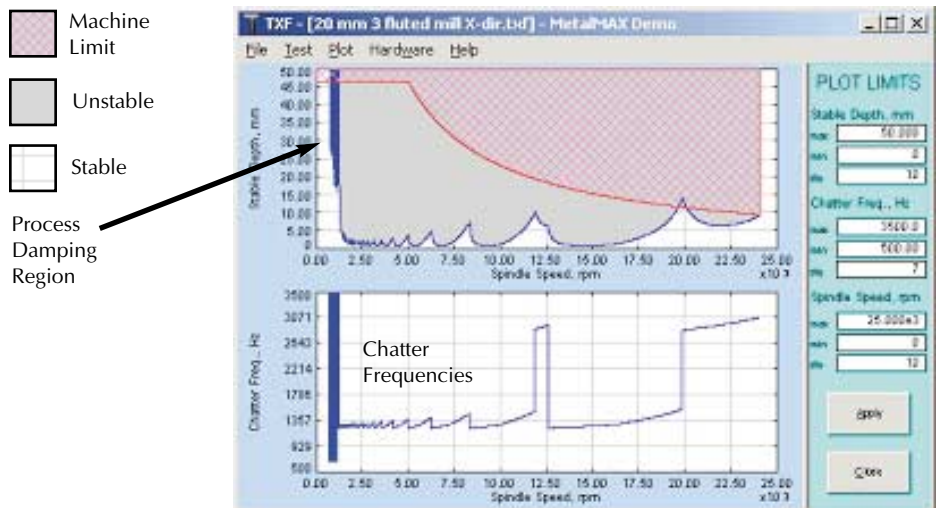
Machine Limit

Unstable

Stable

Process Damping Region

TXF - [20 mm 3 fluted mill X-dir.txf] - MetalMAX Demo

File Test Plot Hardware Help

50.00
45.00
40.00
35.00
30.00
25.00
20.00
15.00
10.00
5.00
0

Stable Depth, mm

0.00 2.50 5.00 7.50 10.00 12.50 15.00 17.50 20.00 22.50 25.00
x10 3
Spindle Speed, rpm

3500
3071
2643
2214
1786
1357
929
500

Chatter Freq., Hz

Chatter Frequencies

0.00 2.50 5.00 7.50 10.00 12.50 15.00 17.50 20.00 22.50 25.00
x10 3
Spindle Speed, rpm

PLOT LIMITS

Stable Depth, mm
max 50.000
min 0
div 12

Chatter Freq., Hz
max 3500.0
min 500.00
div 7

Spindle Speed, rpm
max 25.000e3
min 0
div 12

Apply

Close